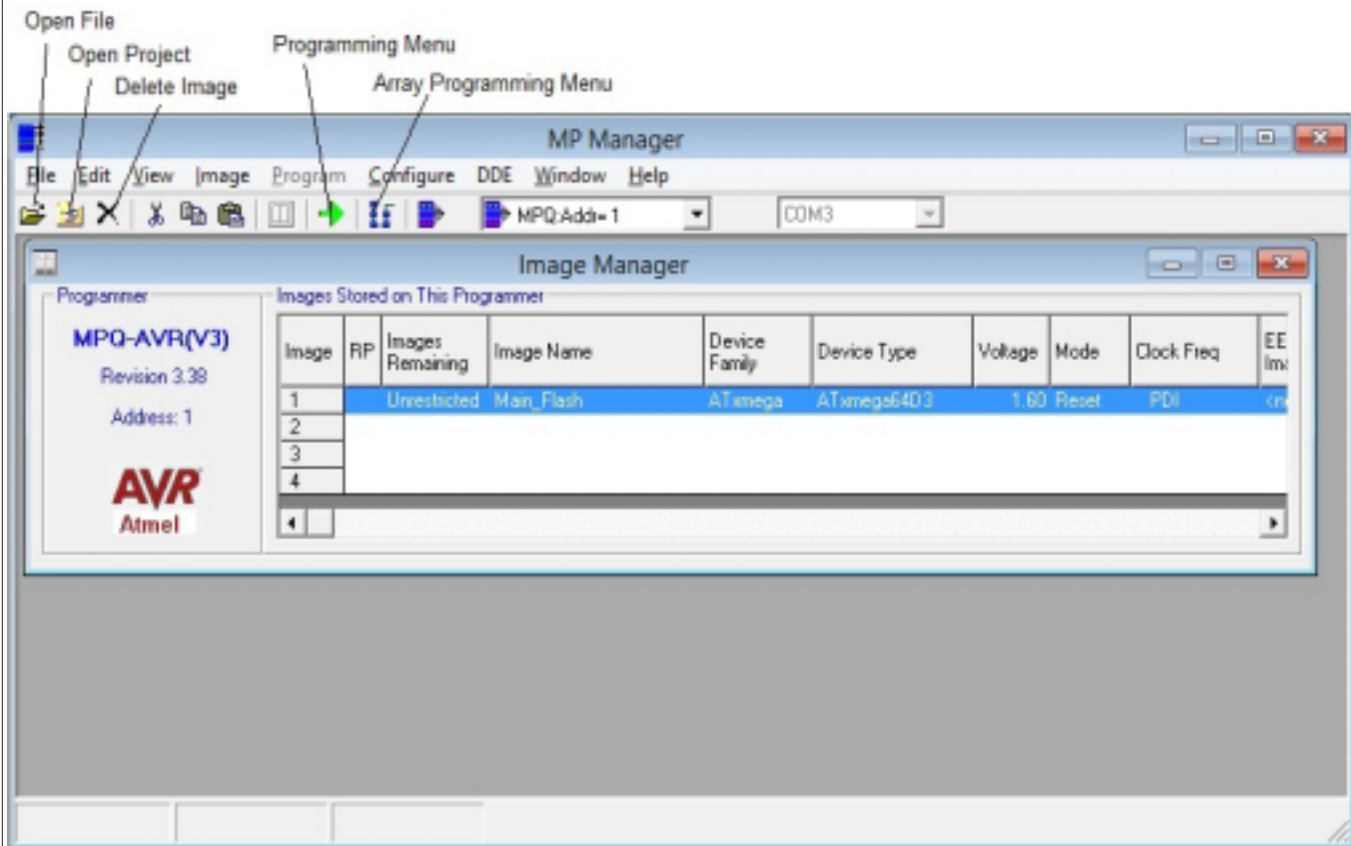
Open File
Open Project
Delete Image
Programming Menu
Array Programming Menu

MP Manager

File Edit View Image Program Configure DDE Window Help

MPQ:Addr=1
COM3

Image Manager

Programmer
MPQ-AVR(V3)
Revision 3.38
Address: 1
AVR
Atmel

Images Stored on This Programmer

| Image | RP | Images Remaining | Image Name | Device Family | Device Type | Voltage | Mode | Clock Freq | EE Ima |
|---|---|---|---|---|---|---|---|---|---|
| 1 | | Unrestricted | Main_Flash | ATxmega | ATxmega64D3 | 1.60 | Reset | PDI | <n |
| 2 | | | | | | | | | |
| 3 | | | | | | | | | |
| 4 | | | | | | | | | |